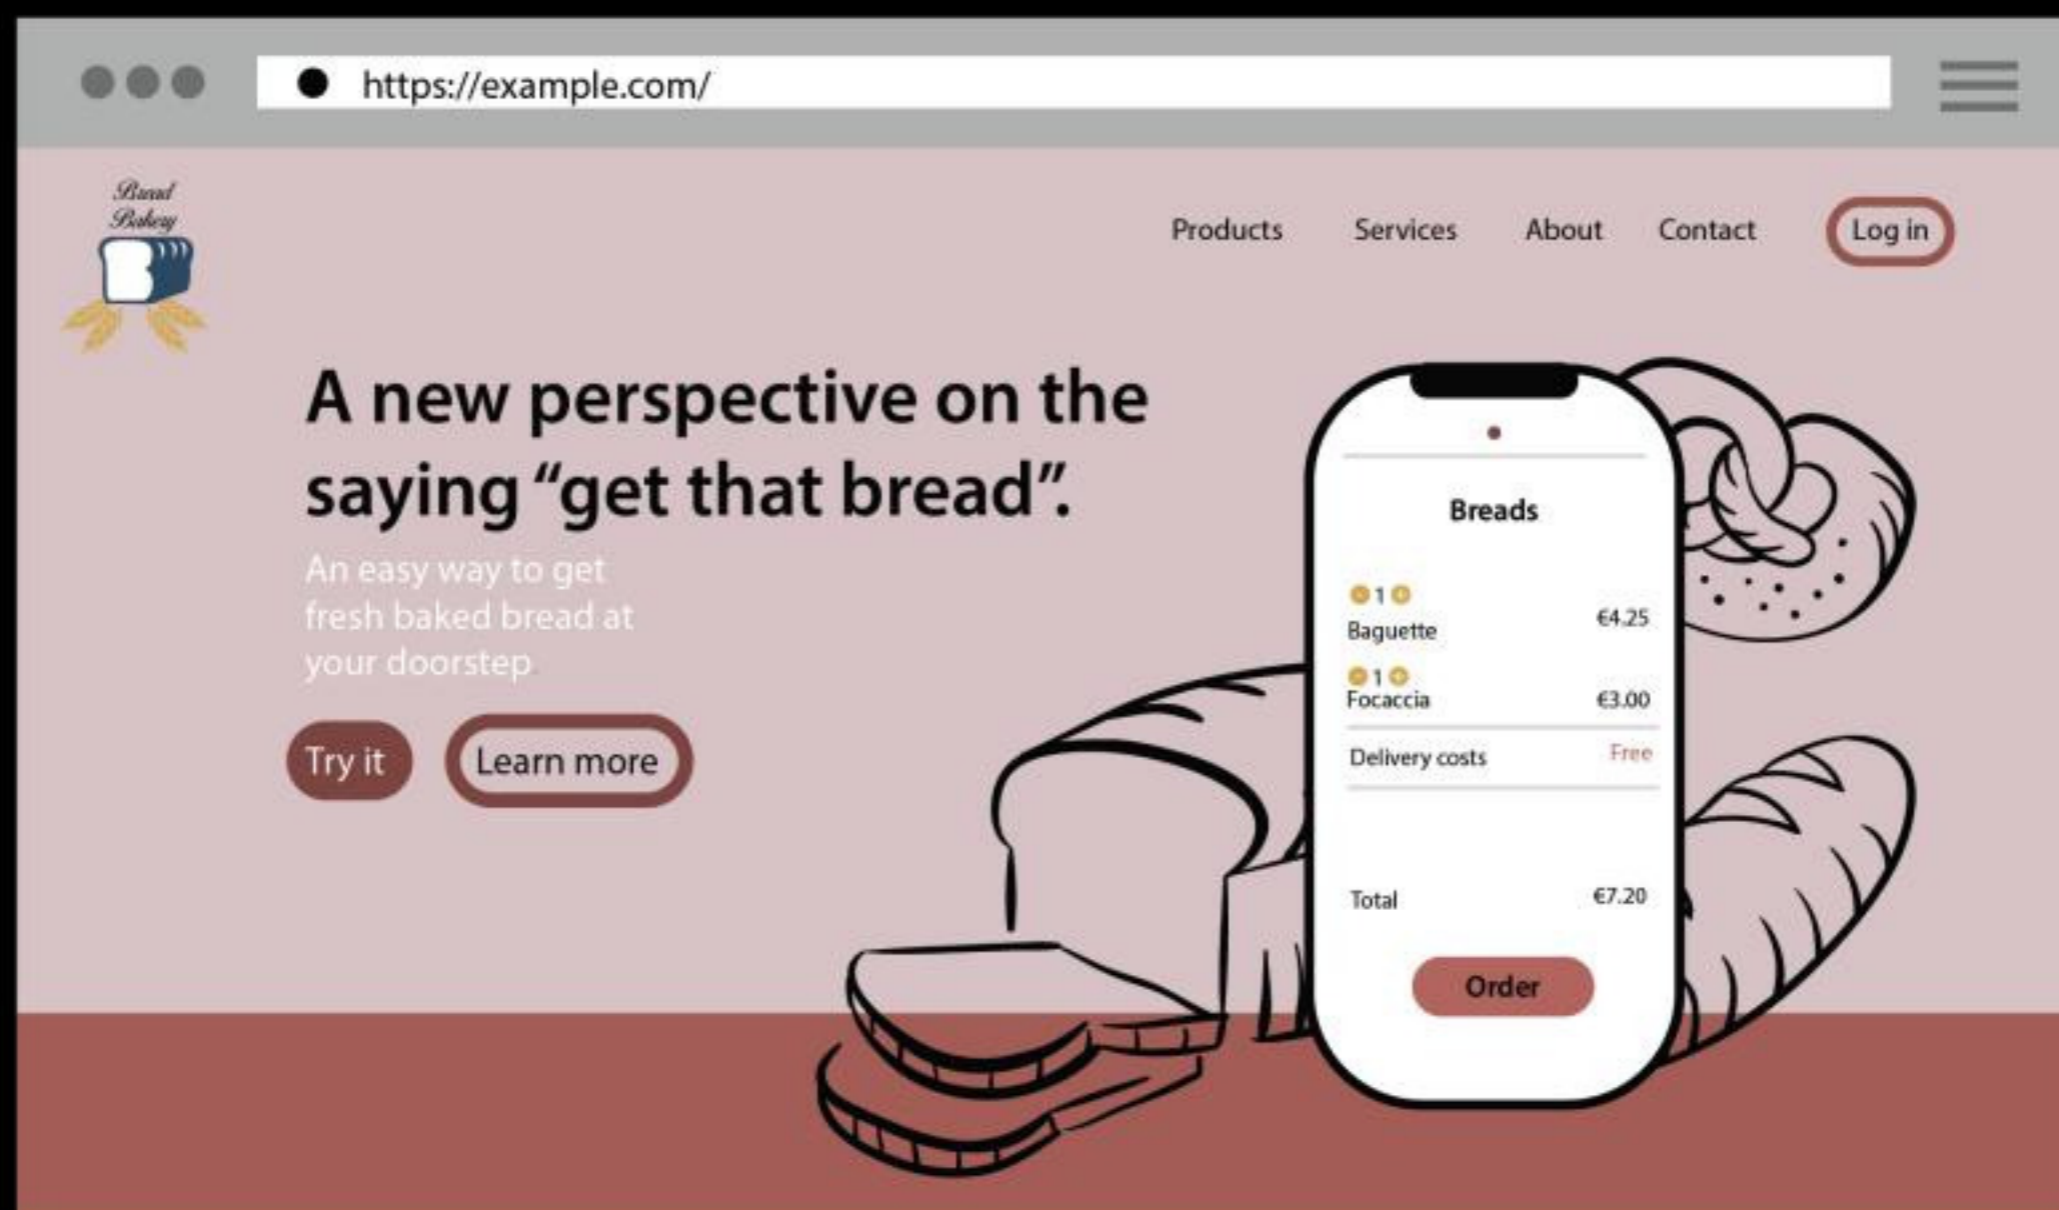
https://example.com/

Bread Bakery

Products Services About Contact Log in

A new perspective on the saying “get that bread”.

An easy way to get fresh baked bread at your doorstep.

Try it Learn more

Breads

1
Baguette €4.25

1
Focaccia €3.00

Delivery costs Free

Total €7.20

Order